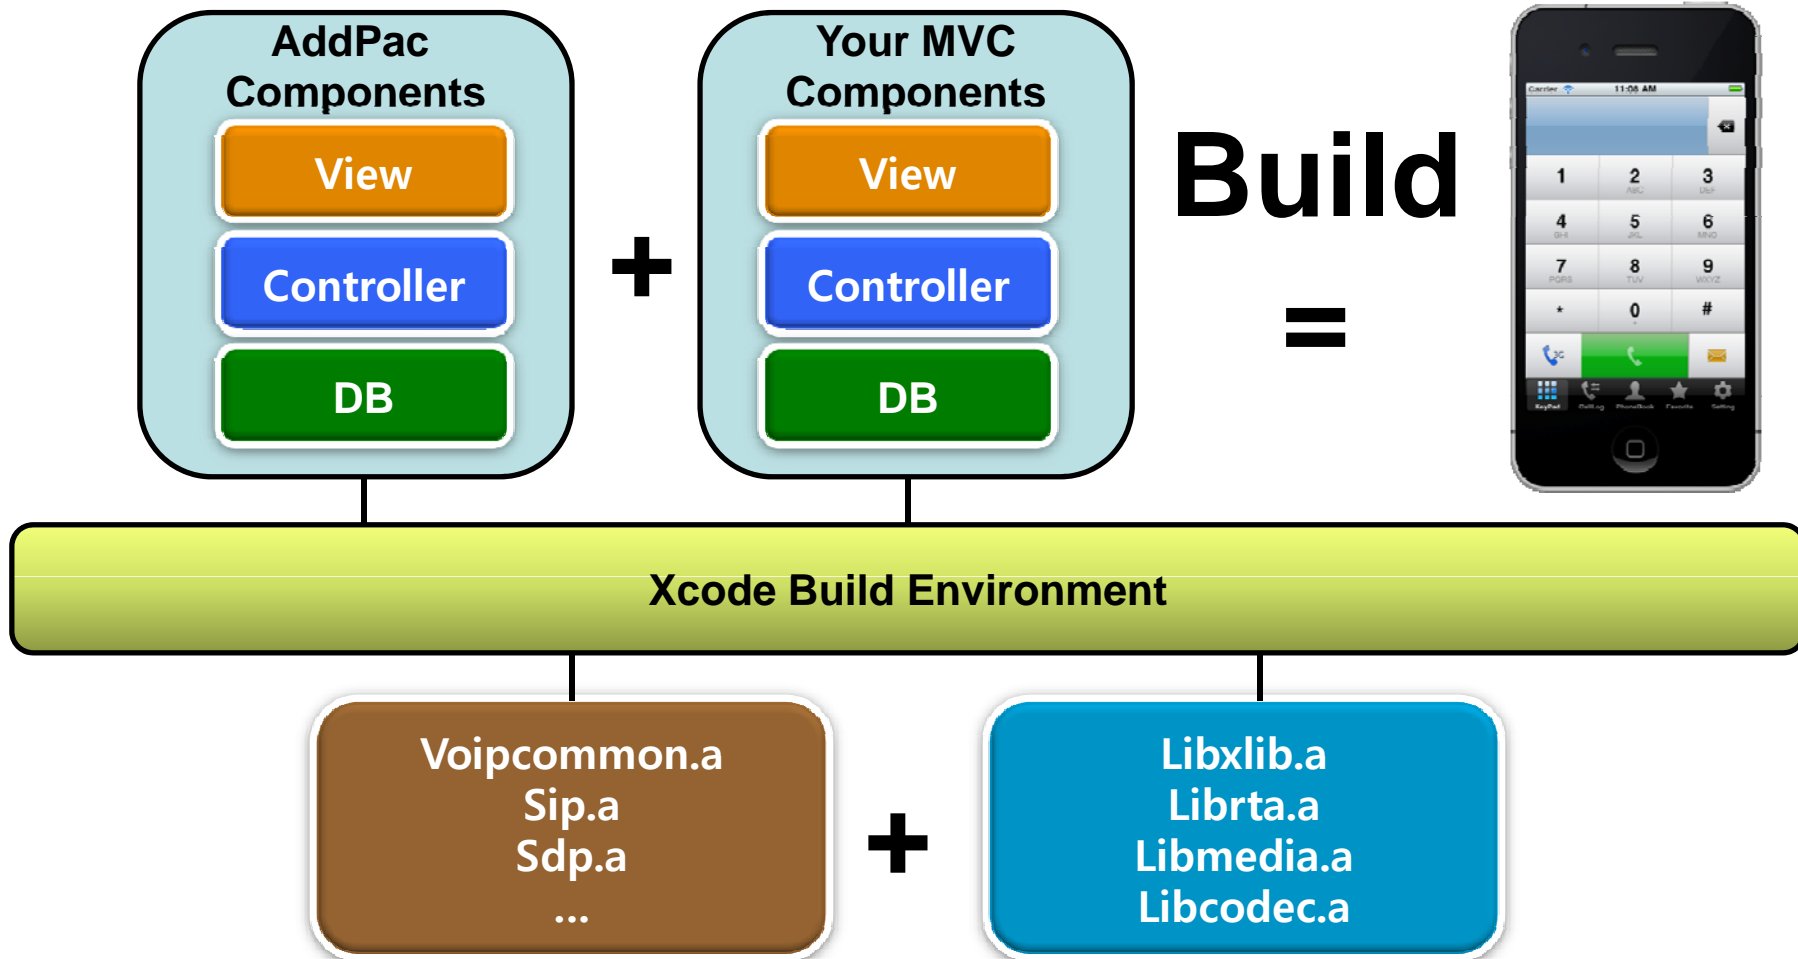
AddPac Components

View

Controller

DB

+

Your MVC Components

View

Controller

DB

Build

=

Carrier
11:08 AM

1
2 ABC
3 DEF
4 GHI
5 JKL
6 MNO
7 PQRS
8 TUV
9 WXYZ
*
0
#

KeyPad
Call Log
PhoneBook
Favorite
Setting

Xcode Build Environment

Voipcommon.a
Sip.a
Sdp.a
...

+

Libxlib.a
Librta.a
Libmedia.a
Libcodec.a